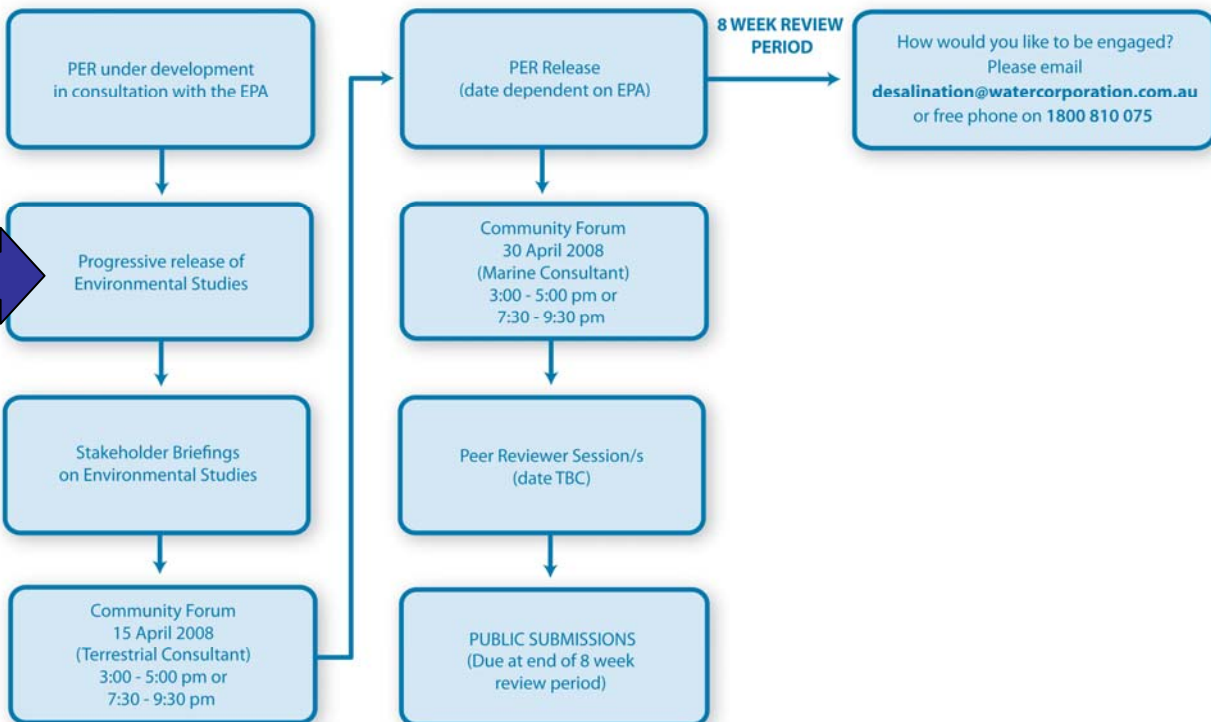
PER under development in consultation with the EPA

Progressive release of Environmental Studies

Stakeholder Briefings on Environmental Studies

Community Forum
15 April 2008
(Terrestrial Consultant)
3:00 - 5:00 pm or
7:30 - 9:30 pm

PER Release
(date dependent on EPA)

Community Forum
30 April 2008
(Marine Consultant)
3:00 - 5:00 pm or
7:30 - 9:30 pm

Peer Reviewer Session/s
(date TBC)

PUBLIC SUBMISSIONS
(Due at end of 8 week review period)

8 WEEK REVIEW PERIOD

How would you like to be engaged?
Please email
desalination@watercorporation.com.au
or free phone on 1800 810 075